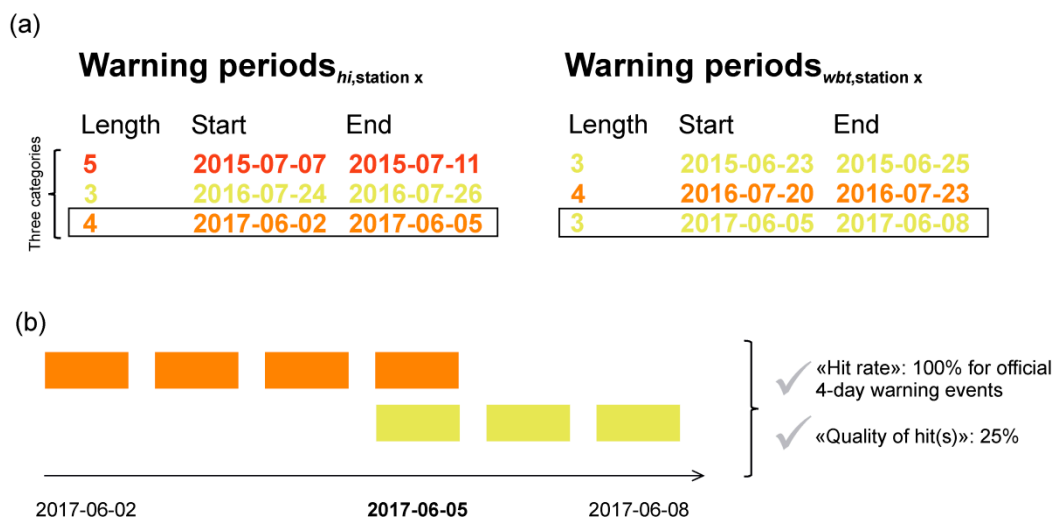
(a)

**Warning periods$_{hi,\text{station x}}$**

| Length | Start | End |
|---|---|---|
| 5 | 2015-07-07 | 2015-07-11 |
| 3 | 2016-07-24 | 2016-07-26 |
| 4 | 2017-06-02 | 2017-06-05 |

Three categories

**Warning periods$_{wbt,\text{station x}}$**

| Length | Start | End |
|---|---|---|
| 3 | 2015-06-23 | 2015-06-25 |
| 4 | 2016-07-20 | 2016-07-23 |
| 3 | 2017-06-05 | 2017-06-08 |

(b)

«Hit rate»: 100% for official 4-day warning events

«Quality of hit(s)»: 25%

2017-06-02 **2017-06-05** 2017-06-08